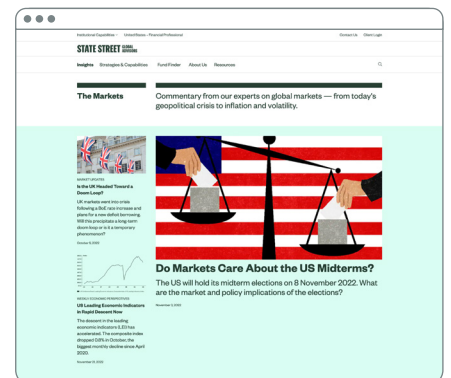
Institutional Capabilities ∨ United States - Financial Professional

Contact Us Client Login

STATE STREET GLOBAL ADVISORS

Insights Strategies & Capabilities Fund Finder About Us Resources

The Markets

Commentary from our experts on global markets — from today's geopolitical crisis to inflation and volatility.

MARKET UPDATES

Is the UK Headed Toward a Doom Loop?

UK markets went into crisis following a BoE rate increase and plans for a new deficit borrowing. Will this precipitate a long-term doom loop or is it a temporary phenomenon?

October 6, 2022

WEEKLY ECONOMIC PERSPECTIVES

US Leading Economic Indicators in Rapid Descent Now

The descent in the leading economic indicators (LEI) has accelerated. The composite index dropped 0.8% in October, the biggest monthly decline since April 2020.

November 21, 2022

Do Markets Care About the US Midterms?

The US will hold its midterm elections on 8 November 2022. What are the market and policy implications of the elections?

November 3, 2022